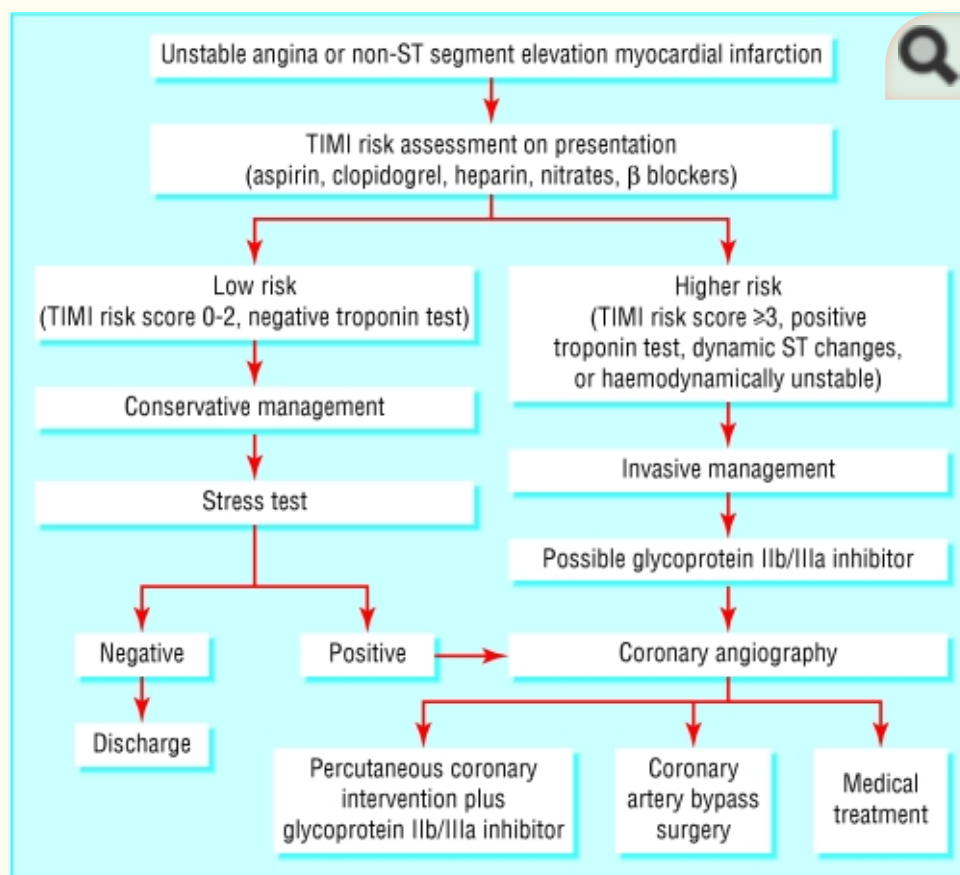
Unstable angina or non-ST segment elevation myocardial infarction

TIMI risk assessment on presentation (aspirin, clopidogrel, heparin, nitrates, β blockers)

Low risk (TIMI risk score 0-2, negative troponin test)

Conservative management

Stress test

Negative

Discharge

Positive

Higher risk (TIMI risk score ⩾3, positive troponin test, dynamic ST changes, or haemodynamically unstable)

Invasive management

Possible glycoprotein IIb/IIIa inhibitor

Coronary angiography

Percutaneous coronary intervention plus glycoprotein IIb/IIIa inhibitor

Coronary artery bypass surgery

Medical treatment